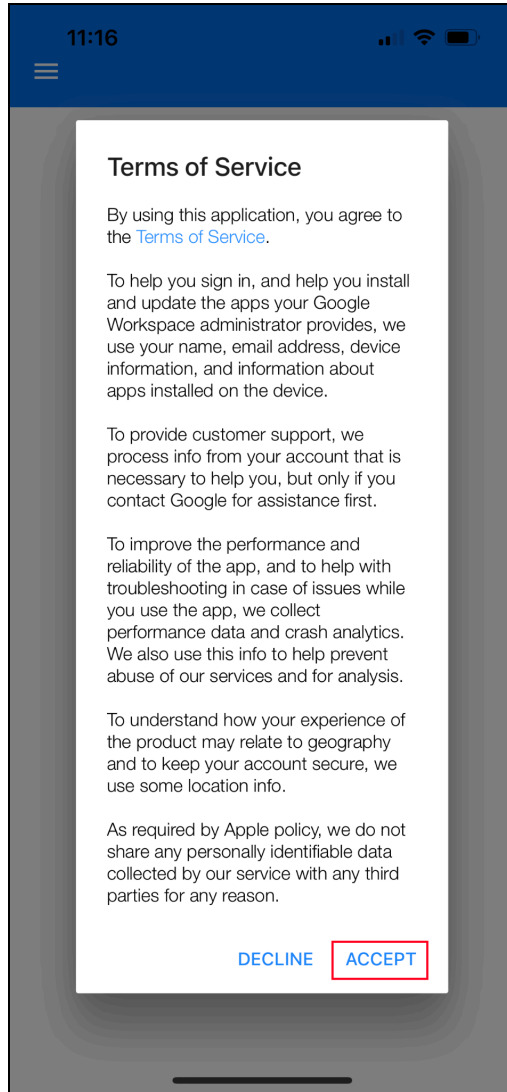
11:16

Terms of Service

By using this application, you agree to the Terms of Service.

To help you sign in, and help you install and update the apps your Google Workspace administrator provides, we use your name, email address, device information, and information about apps installed on the device.

To provide customer support, we process info from your account that is necessary to help you, but only if you contact Google for assistance first.

To improve the performance and reliability of the app, and to help with troubleshooting in case of issues while you use the app, we collect performance data and crash analytics. We also use this info to help prevent abuse of our services and for analysis.

To understand how your experience of the product may relate to geography and to keep your account secure, we use some location info.

As required by Apple policy, we do not share any personally identifiable data collected by our service with any third parties for any reason.

DECLINE ACCEPT